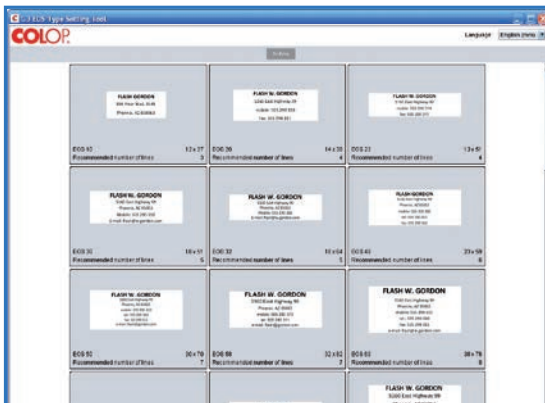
COLOP

Language English (nnn)

FLASH W. GORDON
EOS 10 12 x 27
Recommended number of lines 3

FLASH W. GORDON
EOS 20 14 x 38
Recommended number of lines 4

FLASH W. GORDON
EOS 22 13 x 47
Recommended number of lines 4

FLASH W. GORDON
EOS 30 18 x 51
Recommended number of lines 5

FLASH W. GORDON
EOS 32 10 x 64
Recommended number of lines 5

FLASH W. GORDON
EOS 40 23 x 59
Recommended number of lines 6

FLASH W. GORDON
EOS 50 30 x 70
Recommended number of lines 7

FLASH W. GORDON
EOS 55 32 x 82
Recommended number of lines 7

FLASH W. GORDON
EOS 60 38 x 76
Recommended number of lines 8

FLASH W. GORDON
3200 East Highway 99